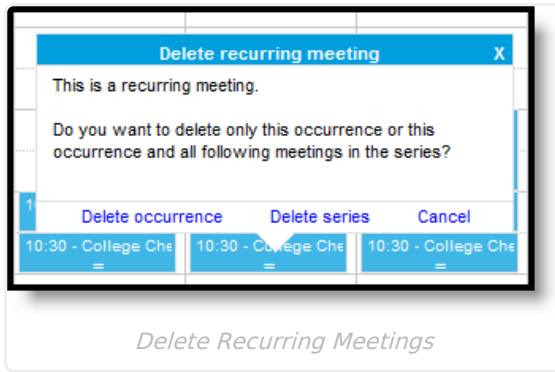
Delete recurring meeting X

This is a recurring meeting.

Do you want to delete only this occurrence or this occurrence and all following meetings in the series?

1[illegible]

Delete occurrence Delete series Cancel

10:30 - College Che =
10:30 - College Che =
10:30 - College Che =

Delete Recurring Meetings